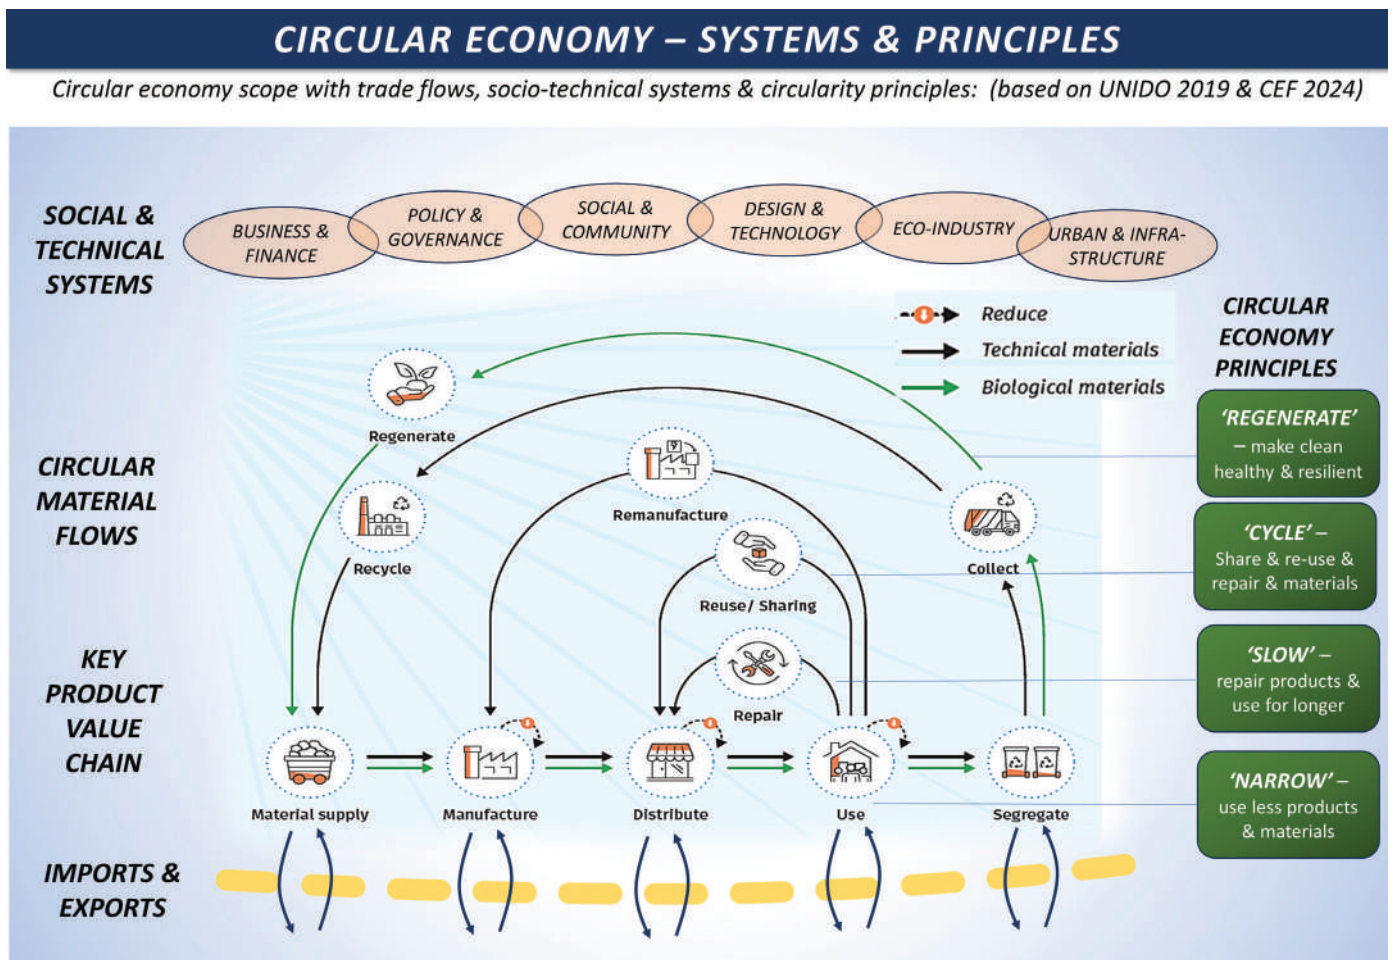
CIRCULAR ECONOMY – SYSTEMS & PRINCIPLES

Circular economy scope with trade flows, socio-technical systems & circularity principles: (based on UNIDO 2019 & CEF 2024)

SOCIAL & TECHNICAL SYSTEMS

BUSINESS & FINANCE

POLICY & GOVERNANCE

SOCIAL & COMMUNITY

DESIGN & TECHNOLOGY

ECO-INDUSTRY

URBAN & INFRA-STRUCTURE

Reduce

Technical materials

Biological materials

CIRCULAR ECONOMY PRINCIPLES

'REGENERATE' – make clean healthy & resilient

'CYCLE' – Share & re-use & repair & materials

'SLOW' – repair products & use for longer

'NARROW' – use less products & materials

CIRCULAR MATERIAL FLOWS

Regenerate

Remanufacture

Recycle

Collect

Reuse/ Sharing

Repair

KEY PRODUCT VALUE CHAIN

Material supply

Manufacture

Distribute

Use

Segregate

IMPORTS & EXPORTS